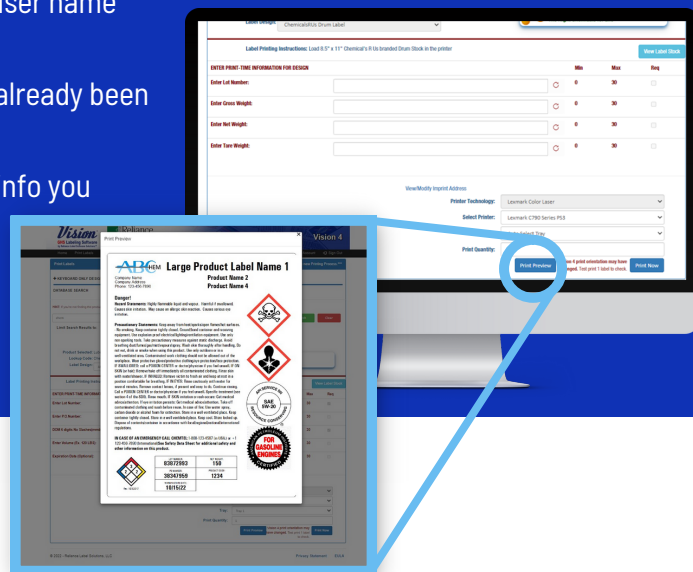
ser name

already been

info you

Label Design: ChemicalsRUs Drum Label

Label Printing Instructions: Load 8.5" x 11" Chemical's R Us branded Drum Stock in the printer

View Label Stock

ENTER PRINT-TIME INFORMATION FOR DESIGN

| | Min | Max | Req |
|---|---|---|---|
| Enter Lot Number: | 0 | 30 | |
| Enter Gross Weight: | 0 | 30 | |
| Enter Net Weight: | 0 | 30 | |
| Enter Tare Weight: | 0 | 30 | |

View/Modify Imprint Address

Printer Technology: Lexmark Color Laser

Select Printer: Lexmark C790 Series PS3

Select Tray

Print Quantity:

Print Preview

Print Now

Test print 1 label to check.

Vision

Vision 4

Print Preview

ABC CHEM

Company Name
Company Address
Phone: 123-456-7890

Large Product Label Name 1

Product Name 2

Product Name 4

Danger!

FOR GASOLINE ENGINES

SAE 5W-30

IN CASE OF AN EMERGENCY CALL CHEMTEL: 1-800-123-4567

| LOT NUMBER | NET WEIGHT |
|---|---|
| 83872993 | 150 |
| PO NUMBER | PRODUCT CODE |
| 39341959 | 1234 |
| EXPIRATION DATE | |
| 18/15/22 | |

Print Preview

Print Now

Privacy Statement